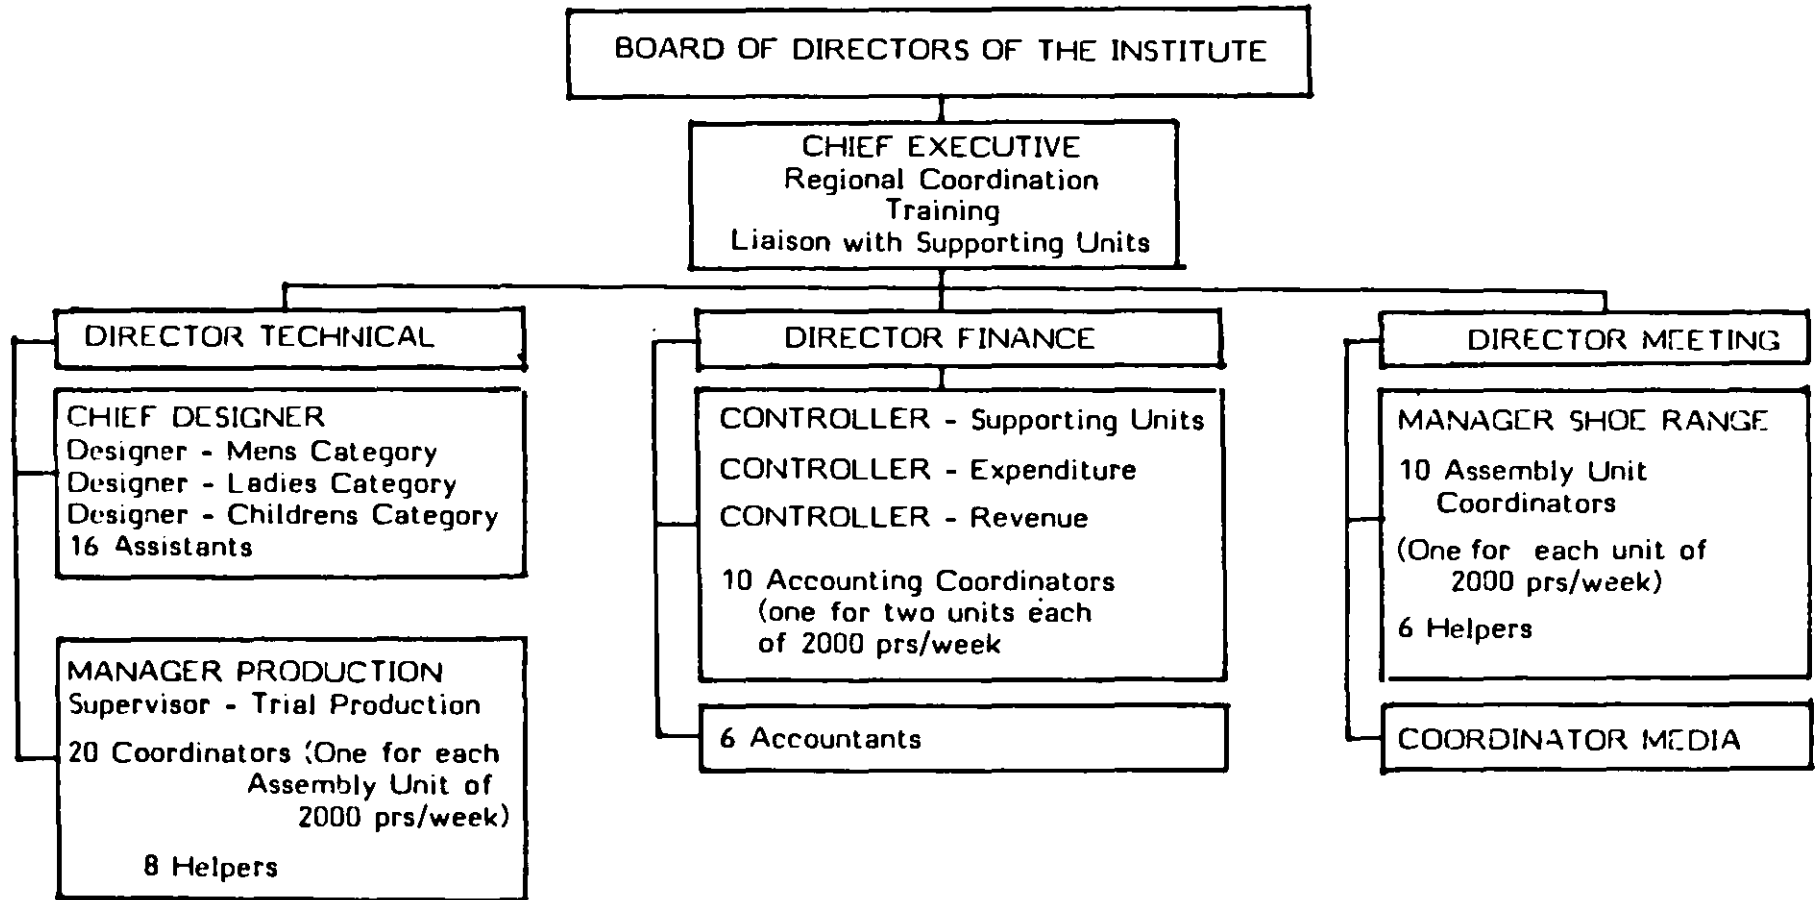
BOARD OF DIRECTORS OF THE INSTITUTE

CHIEF EXECUTIVE
Regional Coordination
Training
Liaison with Supporting Units

DIRECTOR TECHNICAL

CHIEF DESIGNER
Designer - Mens Category
Designer - Ladies Category
Designer - Childrens Category
16 Assistants

MANAGER PRODUCTION
Supervisor - Trial Production
20 Coordinators (One for each Assembly Unit of 2000 prs/week)
8 Helpers

DIRECTOR FINANCE

CONTROLLER - Supporting Units
CONTROLLER - Expenditure
CONTROLLER - Revenue
10 Accounting Coordinators (one for two units each of 2000 prs/week

6 Accountants

DIRECTOR MEETING

MANAGER SHOE RANGE
10 Assembly Unit Coordinators
(One for each unit of 2000 prs/week)
6 Helpers

COORDINATOR MEDIA